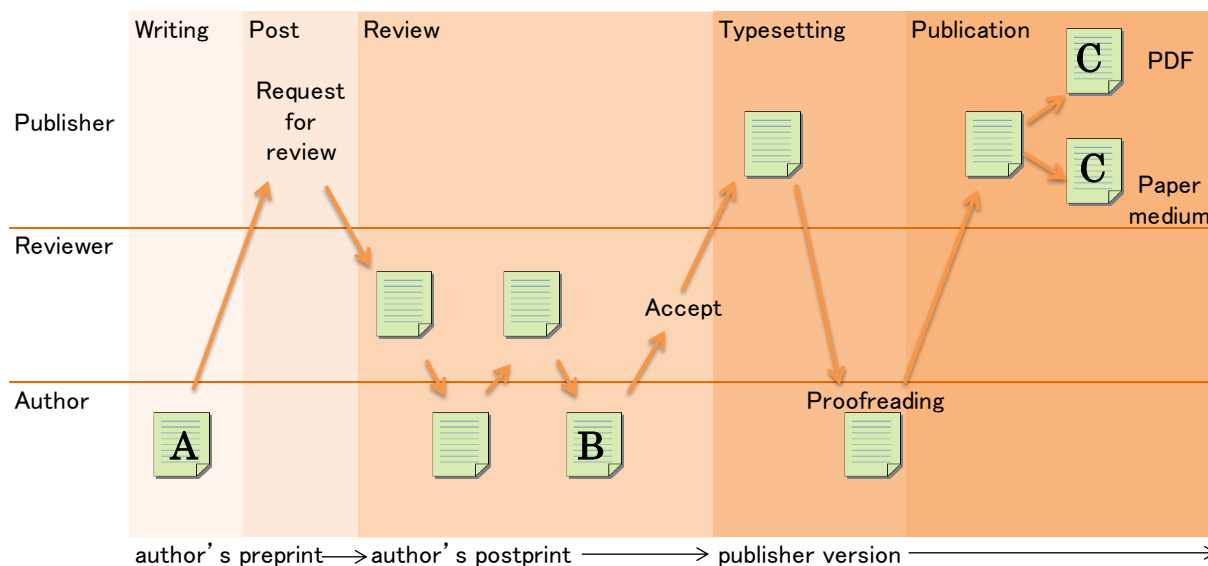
Writing Post Review Typesetting Publication

Publisher

Request for review

C PDF

C Paper medium

Reviewer

Accept

Author

A

B

Proofreading

author’s preprint ⟶ author’s postprint ⟶ publisher version ⟶